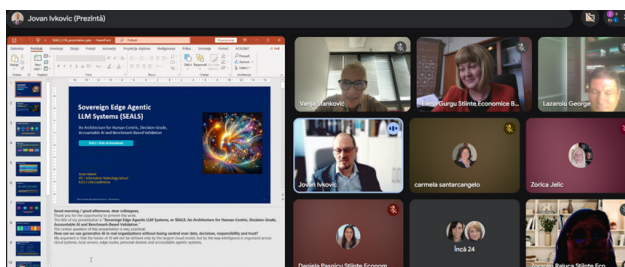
Jovan Ivkovic (Prezintă)

Sovereign Edge Agentic LLM Systems (SEALS)

An Architecture for Human-Centric, Decision-Grade, Accountable AI and Benchmark-Based Validation

Good morning / good afternoon, dear colleagues.
Thank you for the opportunity to present this work.
The title of my presentation is "Sovereign Edge Agentic LLM Systems, or SEALS: An Architecture for Human-Centric, Decision-Grade, Accountable AI and Benchmark-Based Validation."

Vanja Stanković

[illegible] Gurgu Stiinte Economice B...

Lazaroiu George

Jovan Ivkovic

carmela santarcangelo

Zorica Jelić

Daniela Pasnicu Stiinte Econom...

Încă 24

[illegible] Raluca Stiinte Eco...